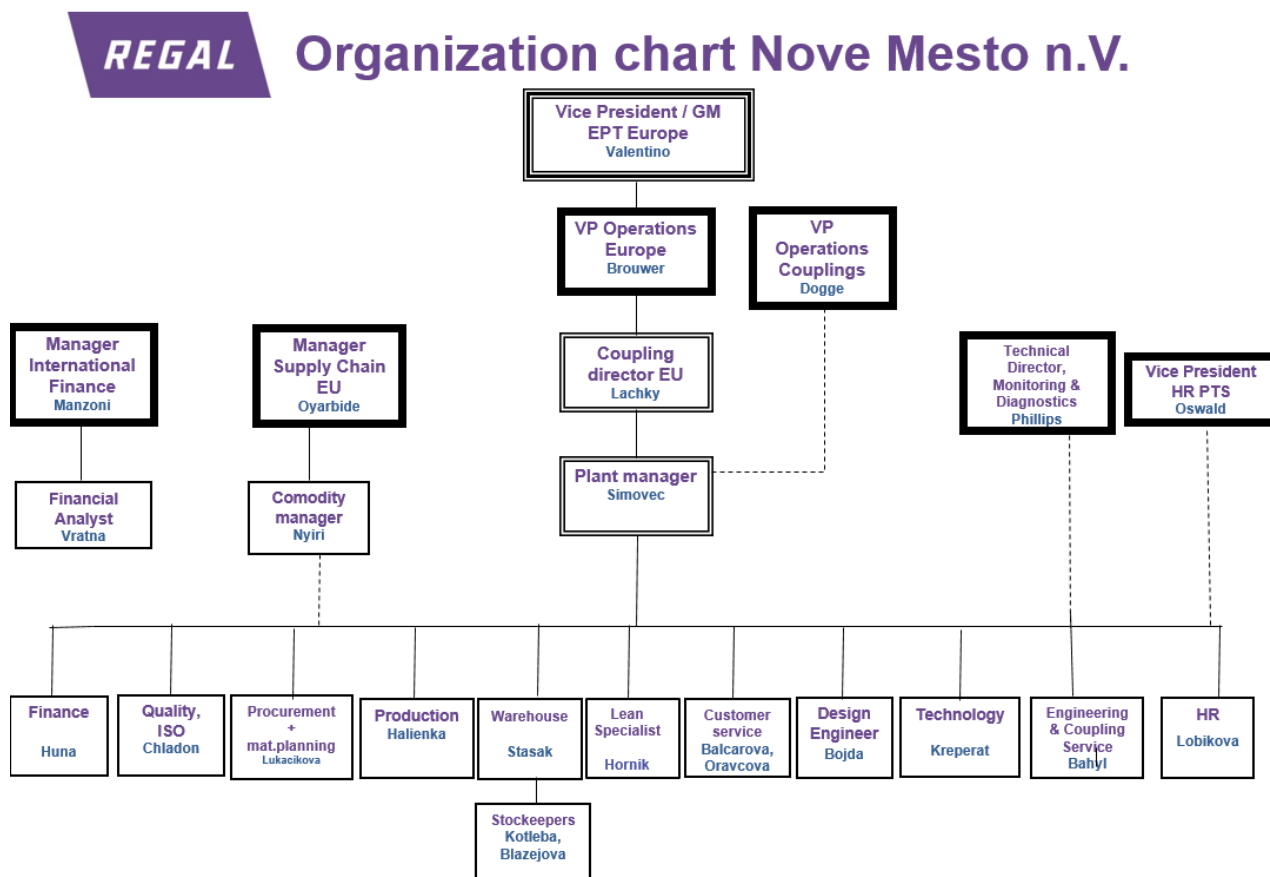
REGAL Organization chart Nove Mesto n.V.

Vice President / GM
EPT Europe
Valentino

VP Operations
Europe
Brouwer

VP
Operations
Couplings
Dogge

Manager
International
Finance
Manzoni

Manager
Supply Chain
EU
Oyarbide

Coupling
director EU
Lachky

Technical
Director,
Monitoring &
Diagnostics
Phillips

Vice President
HR PTS
Oswald

Plant manager
Simovec

Financial
Analyst
Vratna

Comodity
manager
Nyiri

Finance
Huna

Quality,
ISO
Chladon

Procurement
+
mat.planning
Lukacikova

Production
Halienka

Warehouse
Stasak

Stockeepers
Kotleba,
Blazejova

Lean
Specialist
Hornik

Customer
service
Balcarova,
Oravcova

Design
Engineer
Bojda

Technology
Kreperat

Engineering
& Coupling
Service
Bahyl

HR
Lobikova